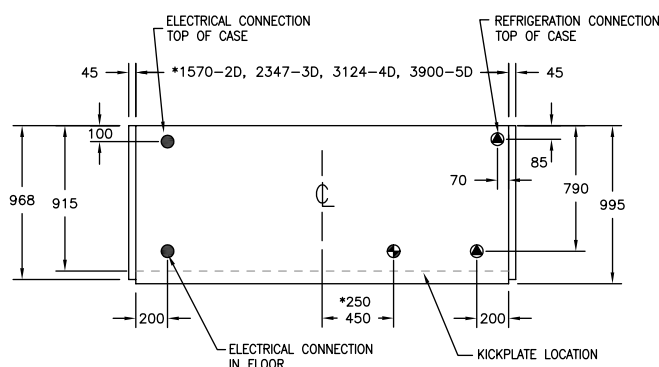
ELECTRICAL CONNECTION
TOP OF CASE

REFRIGERATION CONNECTION
TOP OF CASE

45

*1570–2D, 2347–3D, 3124–4D, 3900–5D

45

100

85

70

790

968

915

995

℄

200

*250

450

200

ELECTRICAL CONNECTION
IN FLOOR

KICKPLATE LOCATION